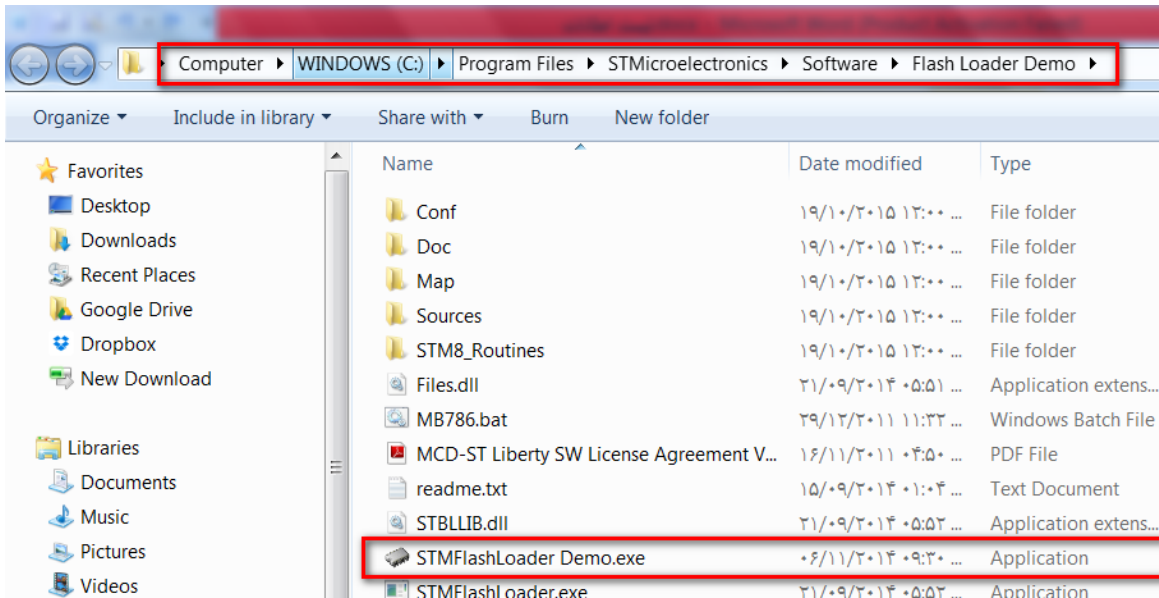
Computer ▸ WINDOWS (C:) ▸ Program Files ▸ STMicroelectronics ▸ Software ▸ Flash Loader Demo ▸

Organize ▾ Include in library ▾ Share with ▾ Burn New folder

Favorites
Desktop
Downloads
Recent Places
Google Drive
Dropbox
New Download

Libraries
Documents
Music
Pictures
Videos

| Name | Date modified | Type |
|---|---|---|
| Conf | ۱۹/۱۰/۲۰۱۵ ۱۲:۰۰ ... | File folder |
| Doc | ۱۹/۱۰/۲۰۱۵ ۱۲:۰۰ ... | File folder |
| Map | ۱۹/۱۰/۲۰۱۵ ۱۲:۰۰ ... | File folder |
| Sources | ۱۹/۱۰/۲۰۱۵ ۱۲:۰۰ ... | File folder |
| STM8_Routines | ۱۹/۱۰/۲۰۱۵ ۱۲:۰۰ ... | File folder |
| Files.dll | ۲۱/۰۹/۲۰۱۴ ۰۵:۵۱ ... | Application extens... |
| MB786.bat | ۲۹/۱۲/۲۰۱۱ ۱۱:۳۲ ... | Windows Batch File |
| MCD-ST Liberty SW License Agreement V... | ۱۶/۱۱/۲۰۱۱ ۰۴:۵۰ ... | PDF File |
| readme.txt | ۱۵/۰۹/۲۰۱۴ ۰۱:۰۴ ... | Text Document |
| STBLLIB.dll | ۲۱/۰۹/۲۰۱۴ ۰۵:۵۲ ... | Application extens... |
| STMFlashLoader Demo.exe | ۰۶/۱۱/۲۰۱۴ ۰۹:۳۰ ... | Application |
| STMFlashLoader.exe | ۲۱/۰۹/۲۰۱۴ ۰۵:۵۲ ... | Application |